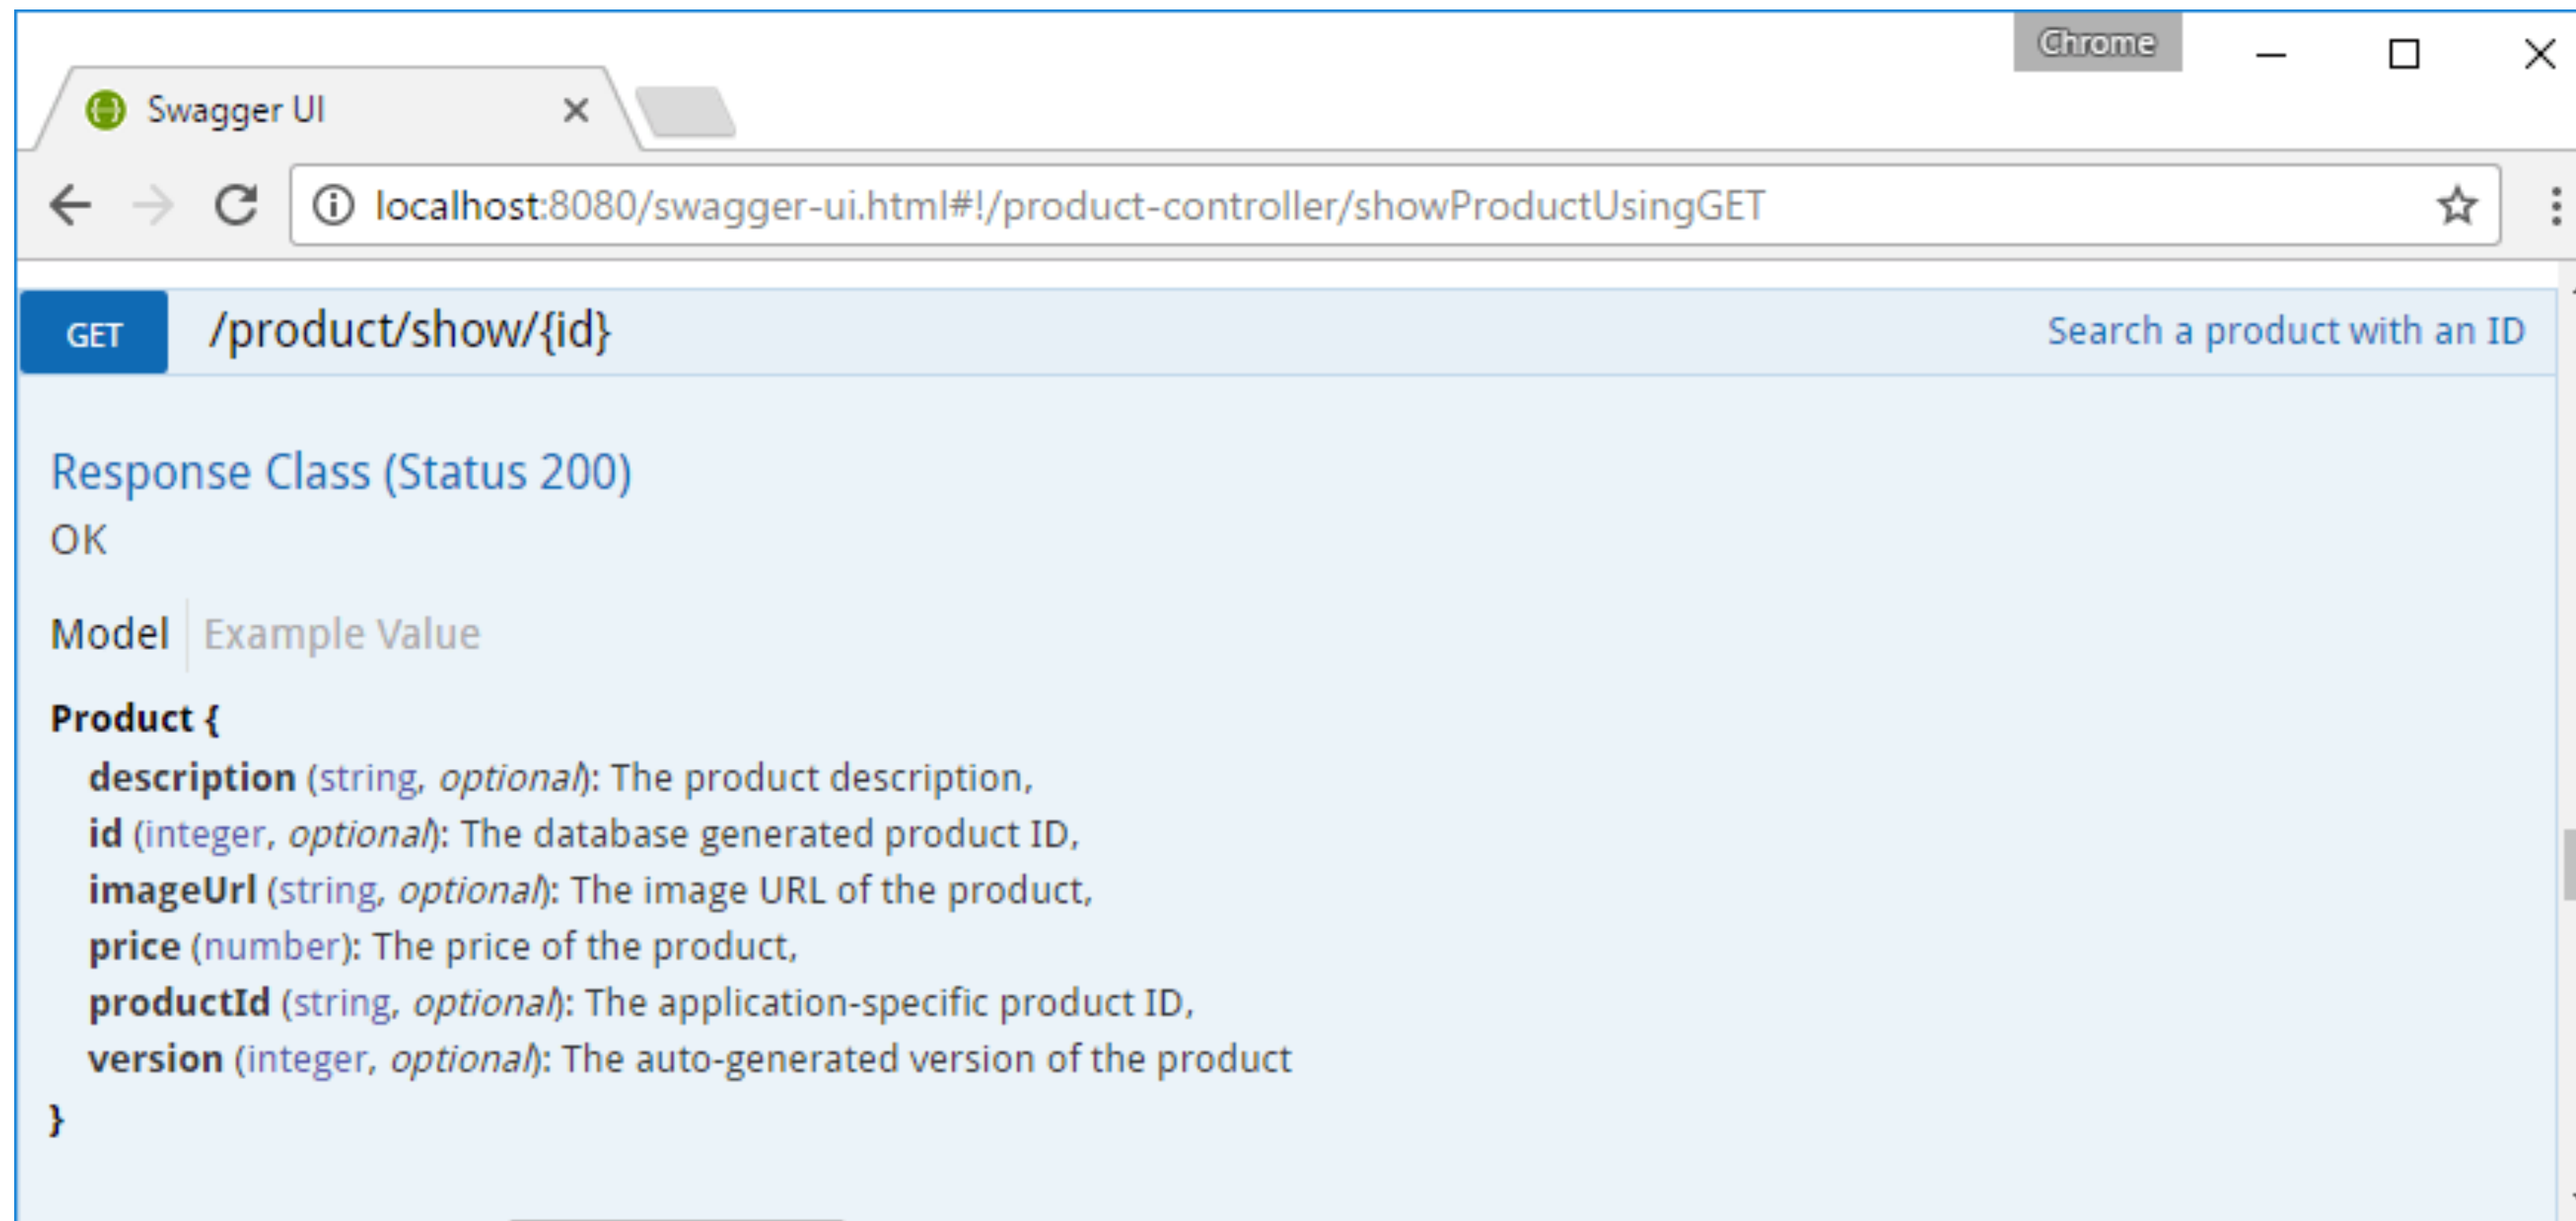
Chrome

Swagger UI ×

localhost:8080/swagger-ui.html#!/product-controller/showProductUsingGET

GET /product/show/{id} Search a product with an ID

Response Class (Status 200)
OK

Model Example Value

Product {
description (string, optional): The product description,
id (integer, optional): The database generated product ID,
imageUrl (string, optional): The image URL of the product,
price (number): The price of the product,
productId (string, optional): The application-specific product ID,
version (integer, optional): The auto-generated version of the product
}